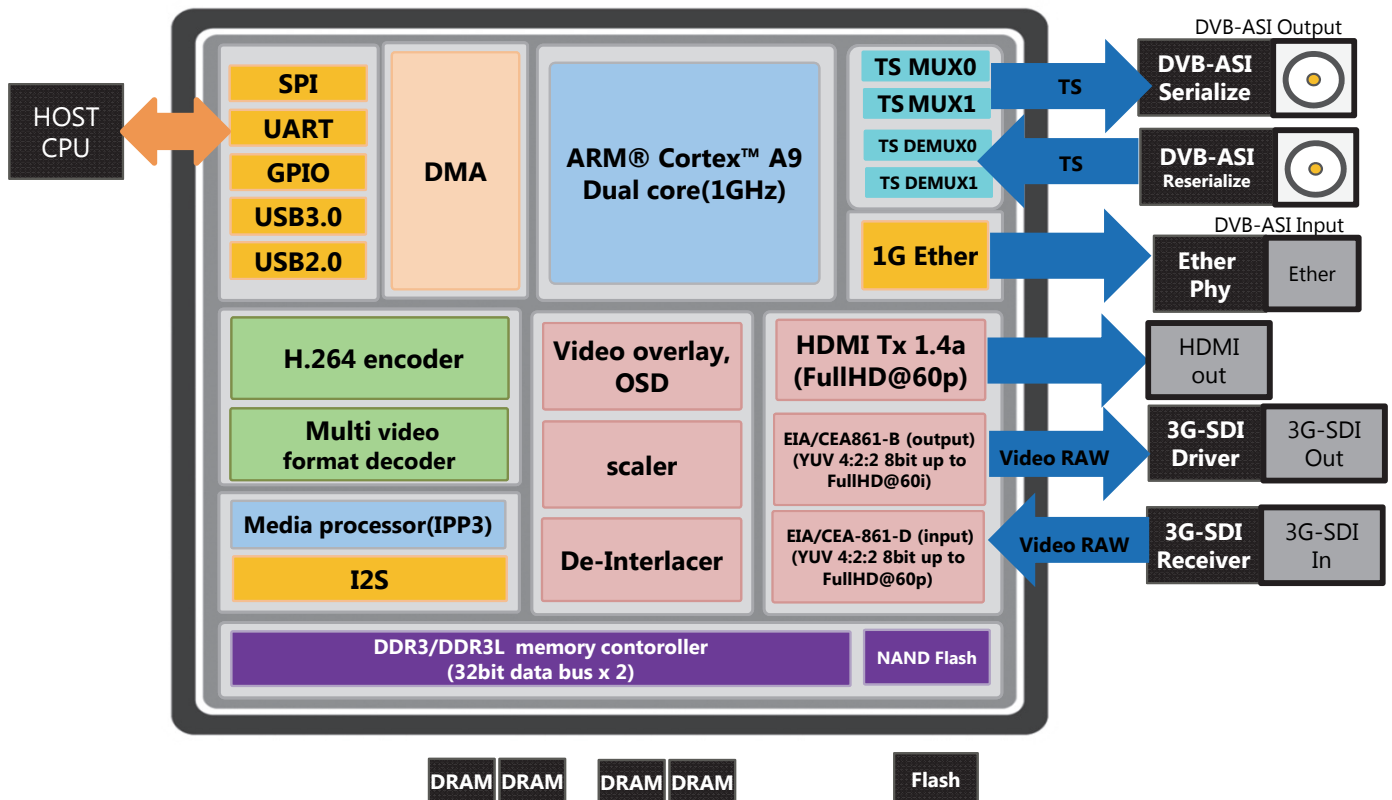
HOST CPU

SPI
UART
GPIO
USB3.0
USB2.0

DMA

ARM® Cortex™ A9 Dual core(1GHz)

TS MUX0
TS MUX1
TS DEMUX0
TS DEMUX1

TS
TS

DVB-ASI Output
DVB-ASI Serialize
DVB-ASI Reserialize
DVB-ASI Input

1G Ether

Ether Phy
Ether

H.264 encoder
Multi video format decoder

Video overlay, OSD
scaler
De-Interlacer

HDMI Tx 1.4a (FullHD@60p)
HDMI out

EIA/CEA861-B (output) (YUV 4:2:2 8bit up to FullHD@60i)
Video RAW
3G-SDI Driver
3G-SDI Out

EIA/CEA-861-D (input) (YUV 4:2:2 8bit up to FullHD@60p)
Video RAW
3G-SDI Receiver
3G-SDI In

Media processor(IPP3)
I2S

DDR3/DDR3L memory contoroller (32bit data bus x 2)
NAND Flash

DRAM DRAM DRAM DRAM
Flash